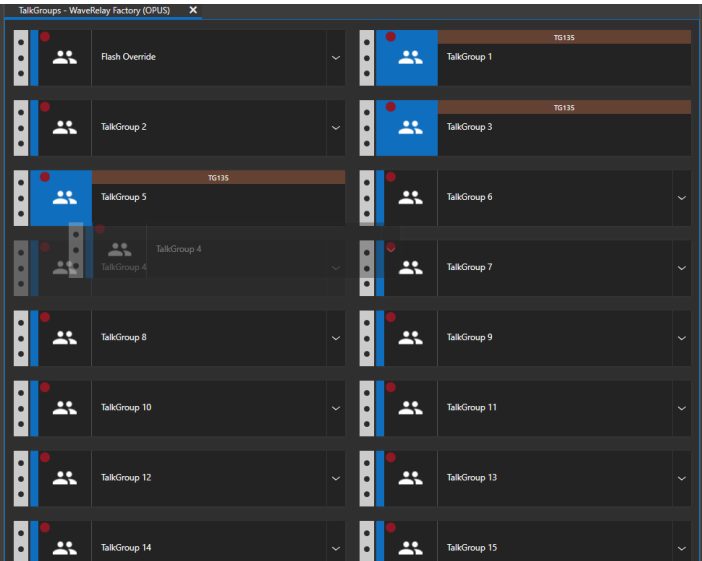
TalkGroups - WaveRelay Factory (OPUS) ✕

Flash Override

TG135
TalkGroup 1

TalkGroup 2

TG135
TalkGroup 3

TG135
TalkGroup 5

TalkGroup 6

TalkGroup 4

TalkGroup 4

TalkGroup 7

TalkGroup 8

TalkGroup 9

TalkGroup 10

TalkGroup 11

TalkGroup 12

TalkGroup 13

TalkGroup 14

TalkGroup 15